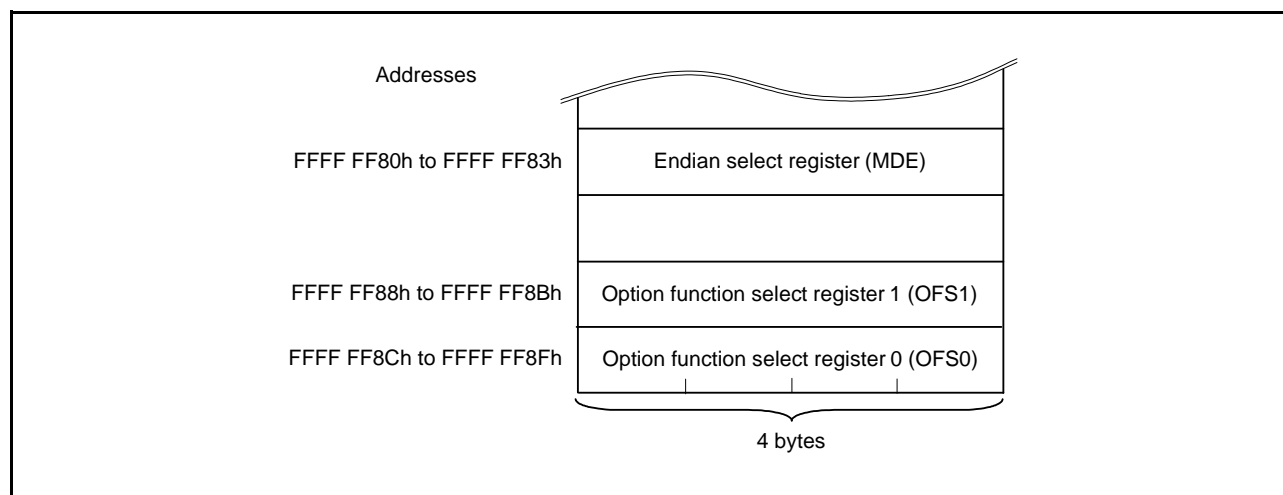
Addresses

FFFF FF80h to FFFF FF83h

Endian select register (MDE)

FFFF FF88h to FFFF FF8Bh

Option function select register 1 (OFS1)

FFFF FF8Ch to FFFF FF8Fh

Option function select register 0 (OFS0)

4 bytes